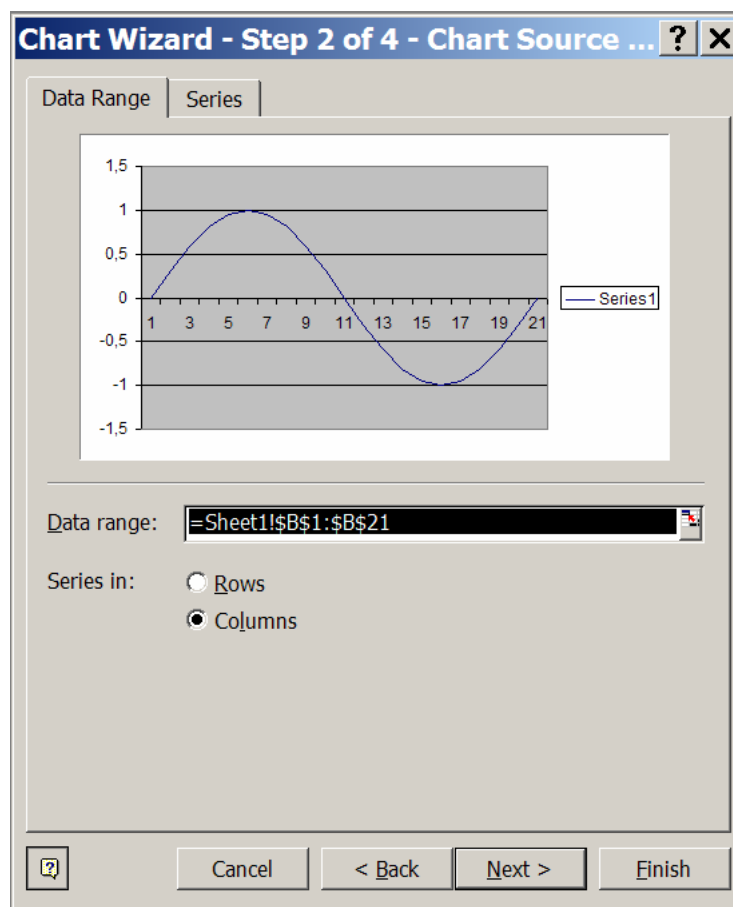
Chart Wizard - Step 2 of 4 - Chart Source ... ? X

Data Range Series

1,5
1
0,5
0
-0,5
-1
-1,5

1 3 5 7 9 11 13 15 17 19 21

Series1

Data range: =Sheet1!\$B\$1:\$B\$21

Series in: Rows
Columns

Cancel < Back Next > Finish